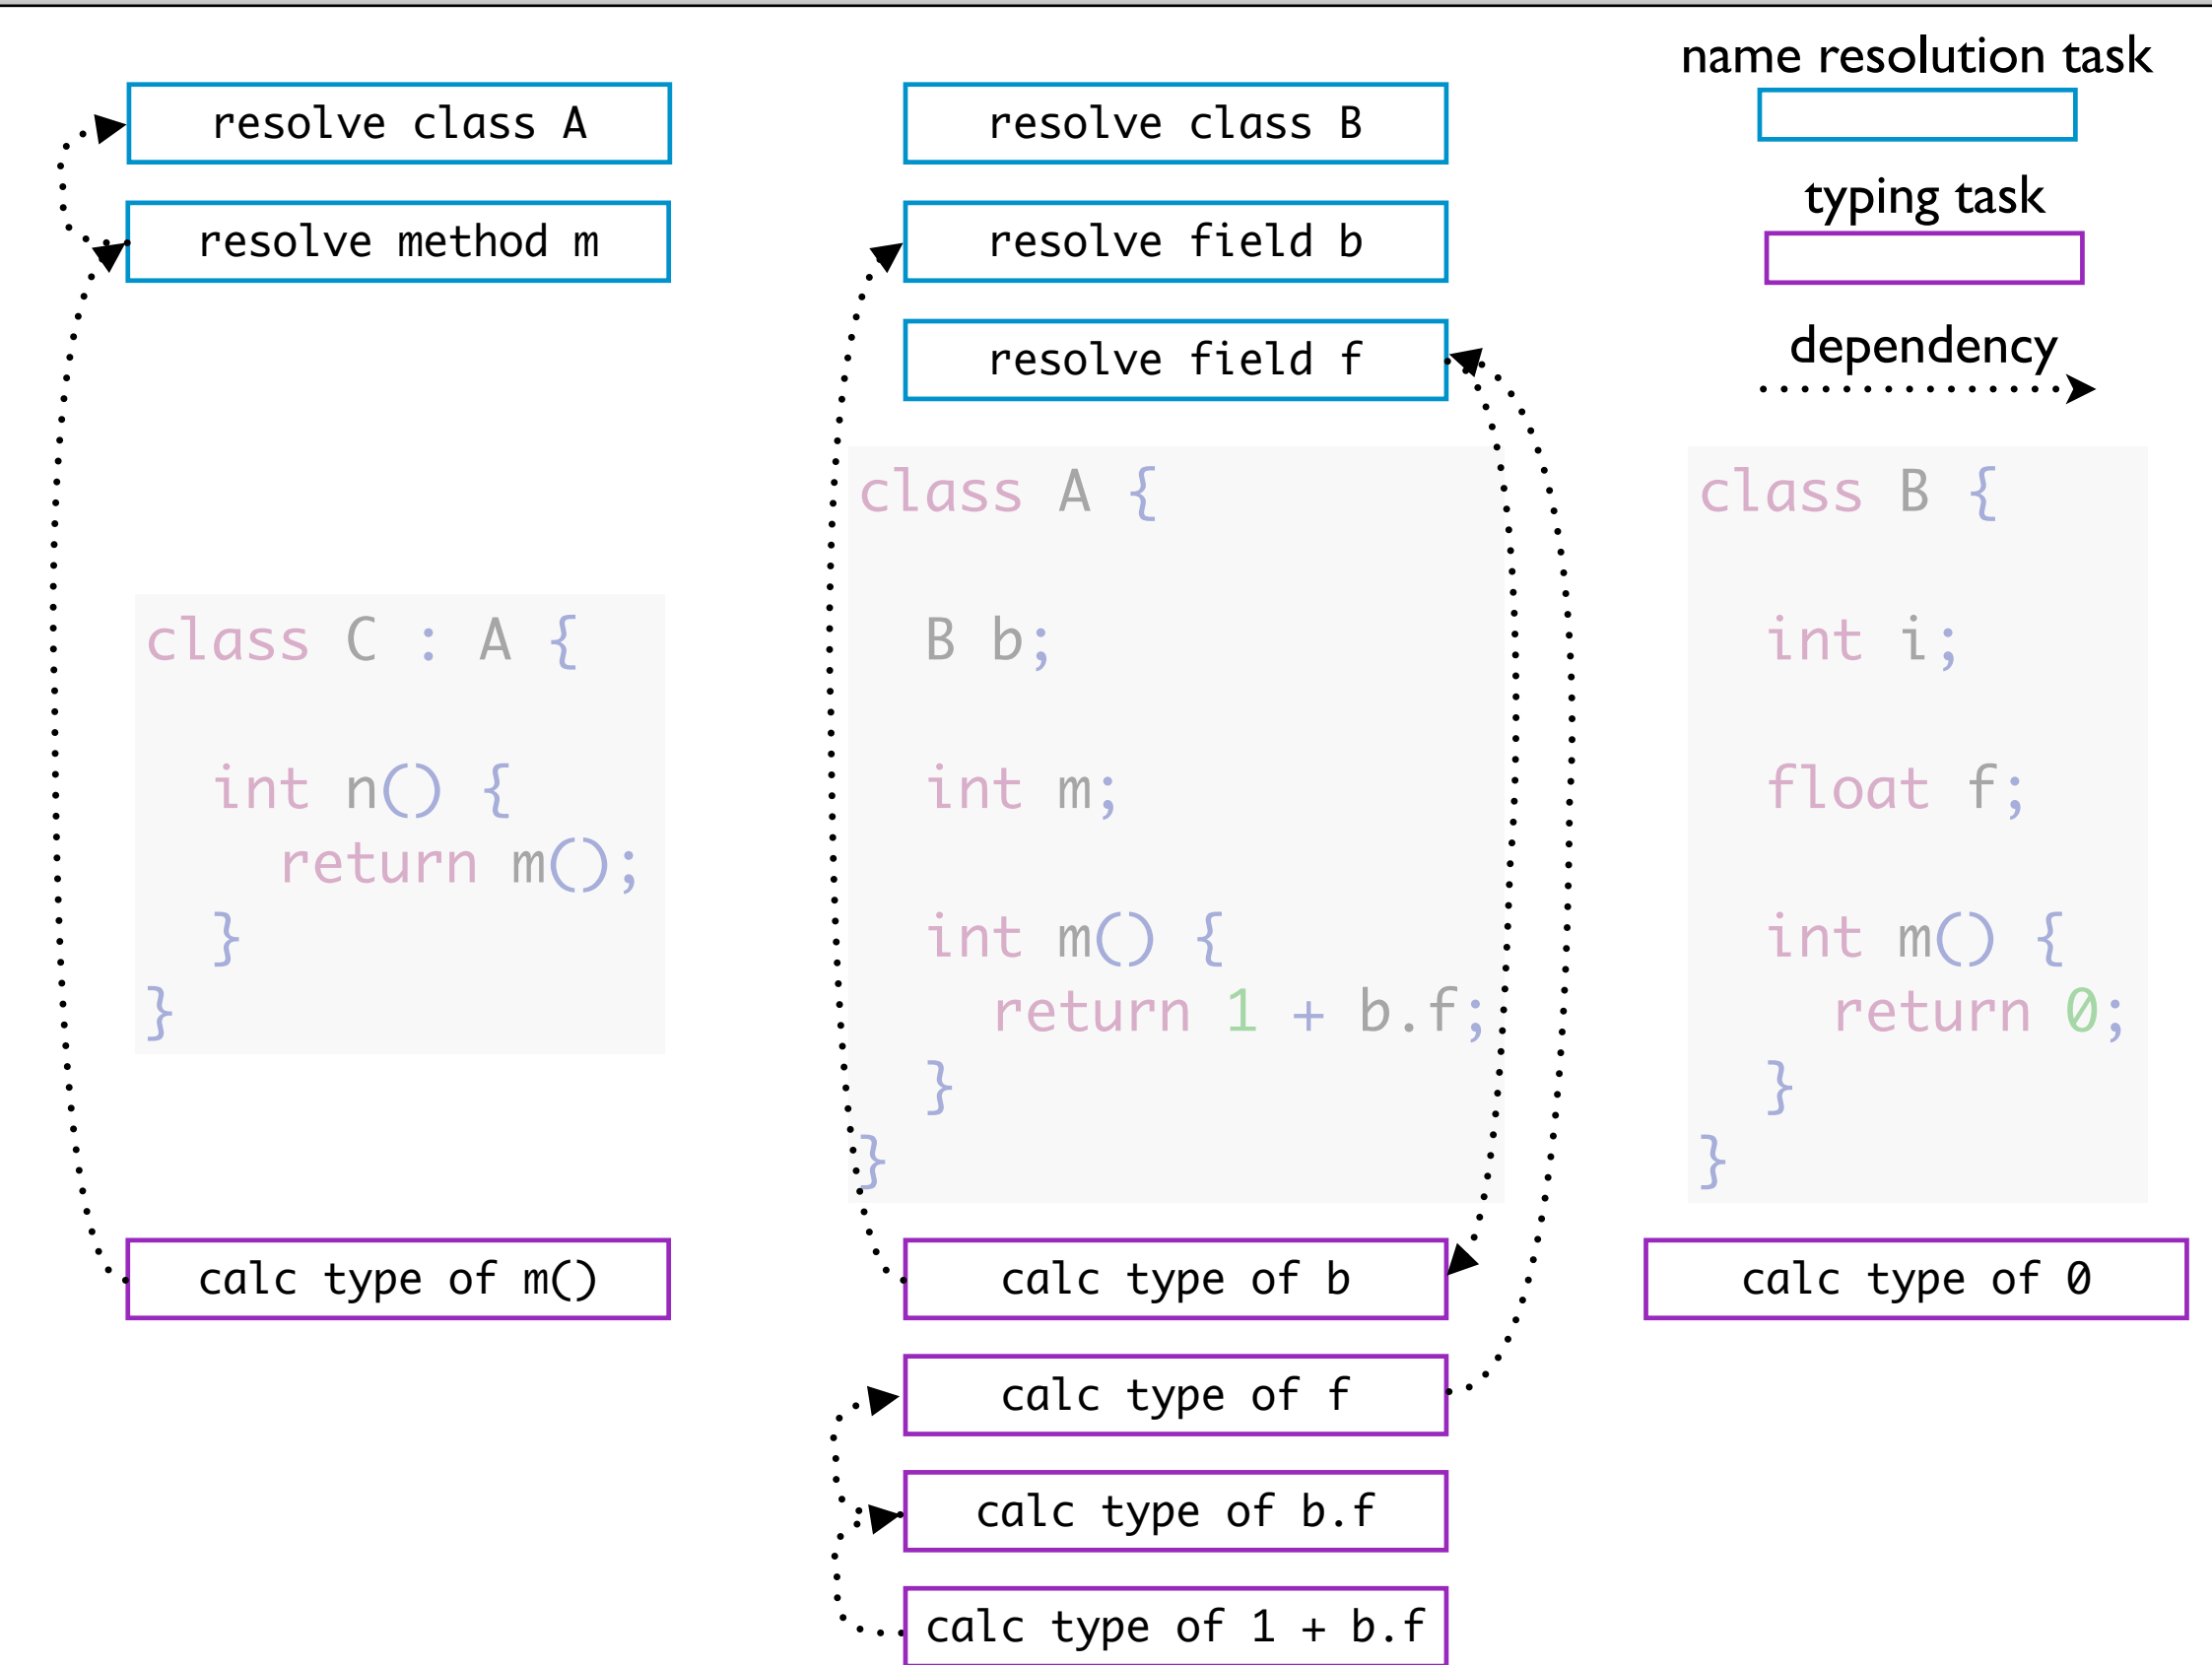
name resolution task

typing task

dependency

resolve class A

resolve method m

resolve class B

resolve field b

resolve field f

class C : A {

int n() {
return m();
}
}

class A {

B b;

int m;

int m() {
return 1 + b.f;
}
}

class B {

int i;

float f;

int m() {
return 0;
}
}

calc type of m()

calc type of b

calc type of f

calc type of b.f

calc type of 1 + b.f

calc type of 0